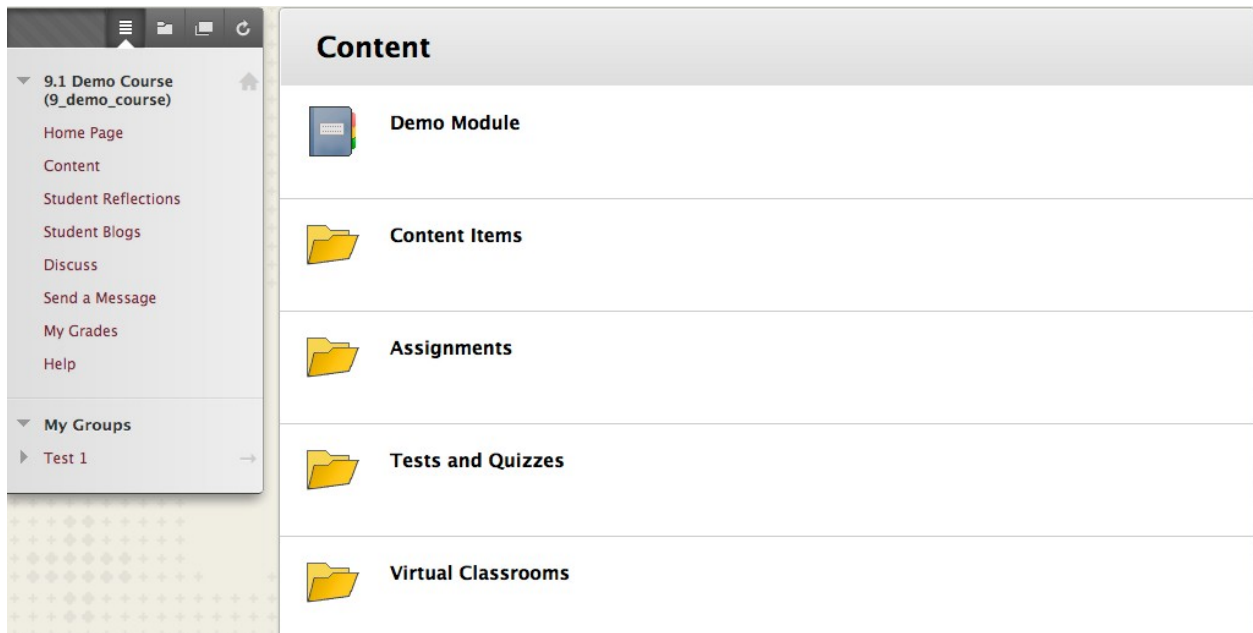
9.1 Demo Course (9_demo_course)
Home Page
Content
Student Reflections
Student Blogs
Discuss
Send a Message
My Grades
Help

My Groups
Test 1

Content

Demo Module

Content Items

Assignments

Tests and Quizzes

Virtual Classrooms